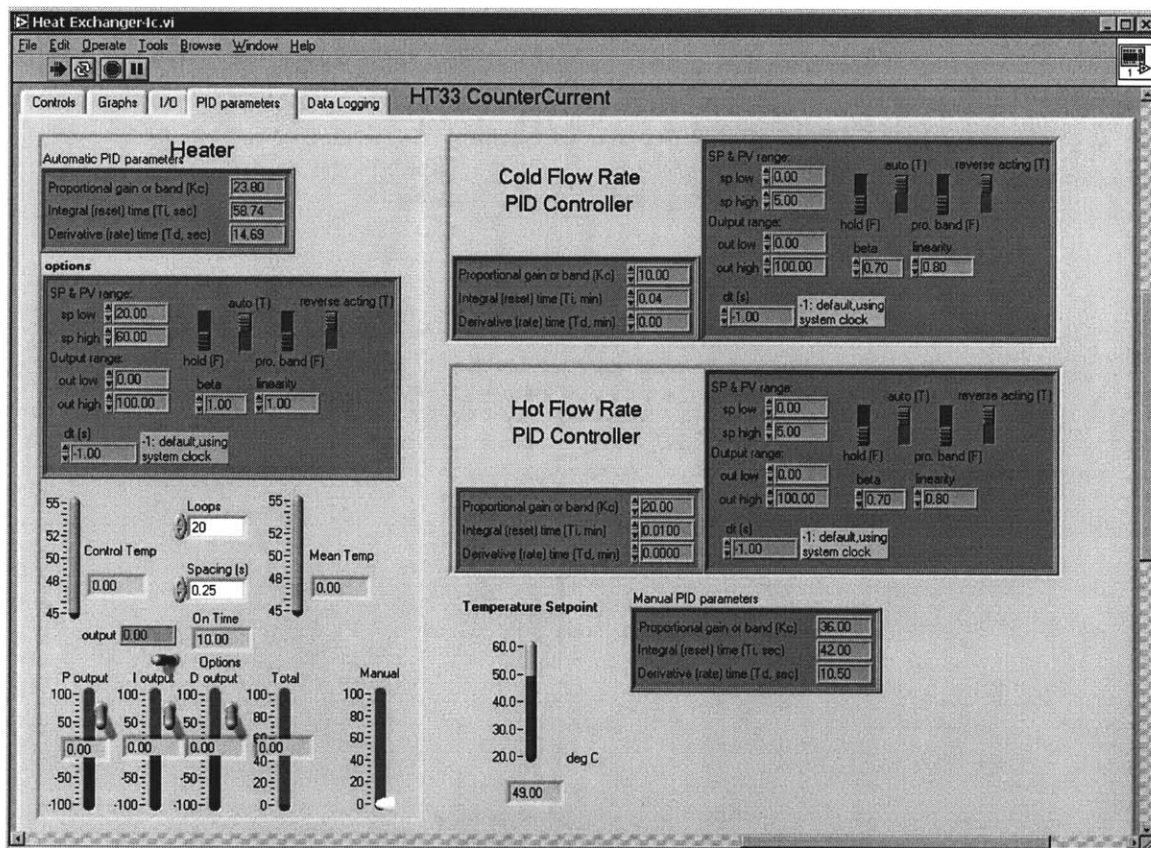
Heat Exchanger-Ic.vi

File Edit Operate Tools Browse Window Help

Controls Graphs I/O PID parameters Data Logging

HT33 CounterCurrent

Heater

Automatic PID parameters

Proportional gain or band (Kc) 23.80
Integral (reset) time (Ti, sec) 58.74
Derivative (rate) time (Td, sec) 14.69

options

SP & PV range:
sp low 20.00
sp high 60.00
auto (T) reverse acting (T)
Output range:
hold (F) pro. band (F)
out low 0.00
out high 100.00
beta 1.00
linearity 1.00
dt (s) -1.00
-1: default,using system clock

55 52 50 48 45
Control Temp 0.00
Loops 20
Spacing (s) 0.25
55 52 50 48 45
Mean Temp 0.00
output 0.00
On Time 10.00
Options

P output 100 50 0.00 -50 -100
I output 100 50 0.00 -50 -100
D output 100 50 0.00 -50 -100
Total 100 80 60 0.00 40 20 0
Manual 100 80 60 40 20 0

Cold Flow Rate PID Controller

Proportional gain or band (Kc) 10.00
Integral (reset) time (Ti, min) 0.04
Derivative (rate) time (Td, min) 0.00

SP & PV range:
sp low 0.00
sp high 5.00
auto (T) reverse acting (T)
Output range:
hold (F) pro. band (F)
out low 0.00
out high 100.00
beta 0.70
linearity 0.80
dt (s) -1.00
-1: default,using system clock

Hot Flow Rate PID Controller

Proportional gain or band (Kc) 20.00
Integral (reset) time (Ti, min) 0.0100
Derivative (rate) time (Td, min) 0.0000

SP & PV range:
sp low 0.00
sp high 5.00
auto (T) reverse acting (T)
Output range:
hold (F) pro. band (F)
out low 0.00
out high 100.00
beta 0.70
linearity 0.80
dt (s) -1.00
-1: default,using system clock

Temperature Setpoint
60.0 50.0 40.0 30.0 20.0
deg C
49.00

Manual PID parameters
Proportional gain or band (Kc) 36.00
Integral (reset) time (Ti, sec) 42.00
Derivative (rate) time (Td, sec) 10.50